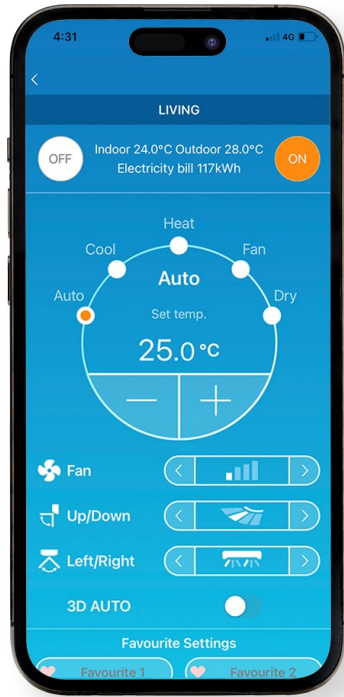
4:31
4G

<

LIVING

OFF
Indoor 24.0°C Outdoor 28.0°C
Electricity bill 117kWh
ON

Heat
Cool
Fan
Auto
Auto
Dry
Set temp.
25.0 °C
—
+

Fan
Up/Down
Left/Right
3D AUTO

Favourite Settings
Favourite 1
Favourite 2